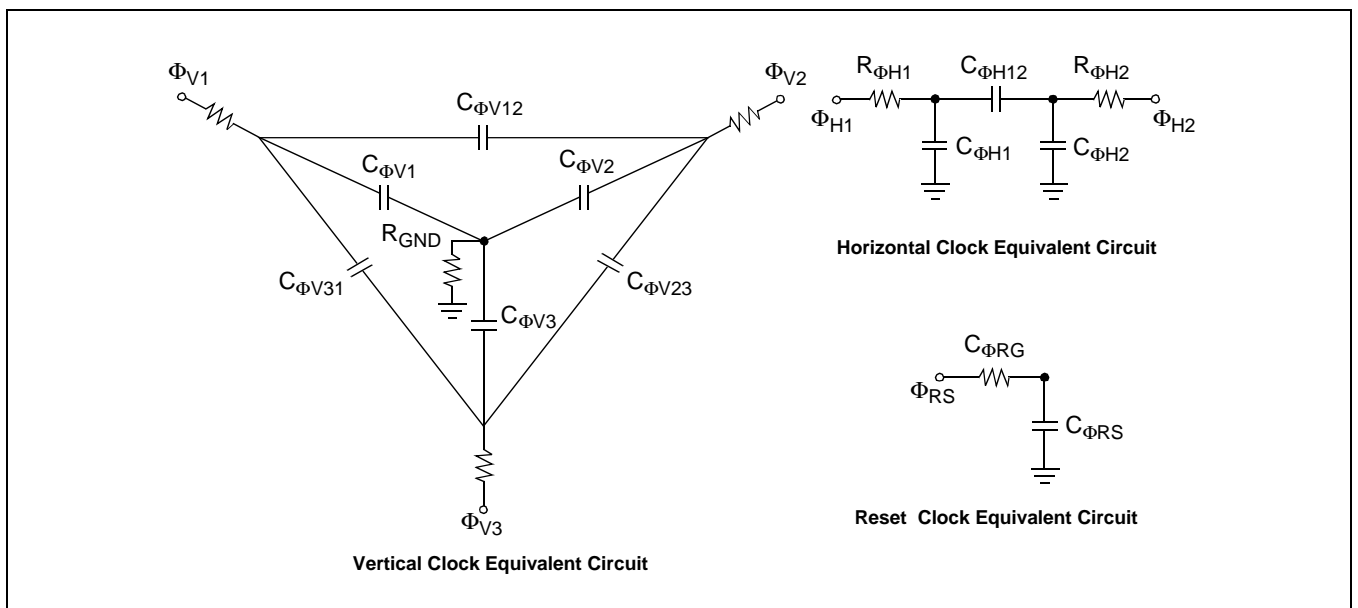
$\Phi_{V1}$

$\Phi_{V2}$

$C_{\Phi V12}$

$C_{\Phi V1}$

$C_{\Phi V2}$

$R_{GND}$

$C_{\Phi V31}$

$C_{\Phi V23}$

$C_{\Phi V3}$

$\Phi_{V3}$

Vertical Clock Equivalent Circuit

$R_{\Phi H1}$

$C_{\Phi H12}$

$R_{\Phi H2}$

$\Phi_{H1}$

$\Phi_{H2}$

$C_{\Phi H1}$

$C_{\Phi H2}$

Horizontal Clock Equivalent Circuit

$C_{\Phi RG}$

$\Phi_{RS}$

$C_{\Phi RS}$

Reset Clock Equivalent Circuit